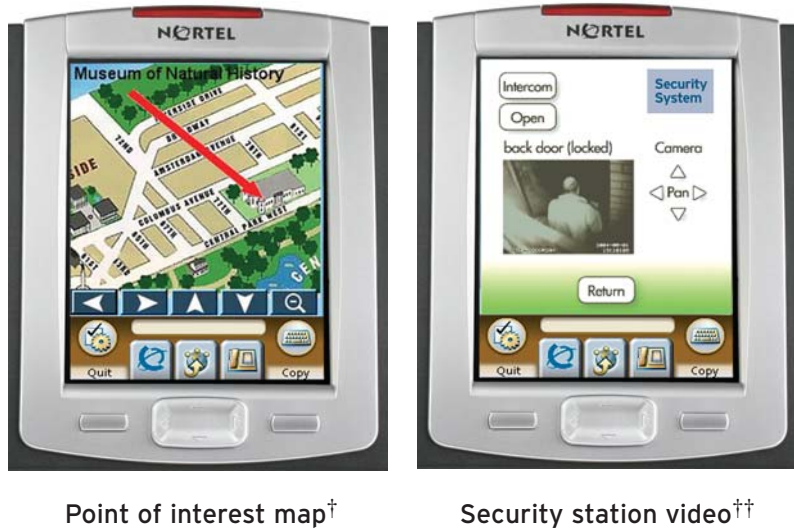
NORTEL

Museum of Natural History

RIVERSIDE DRIVE
BROADWAY
AMSTERDAM AVENUE
COLUMBUS AVENUE
CENTRAL PARK WEST
72ND
79TH
77TH
81ST
SIDE

Quit
Copy

Point of interest map$^{\dagger}$

NORTEL

Intercom
Open
Security System
back door (locked)
Camera
Pan
Return

Quit
Copy

Security station video$^{\dagger\dagger}$